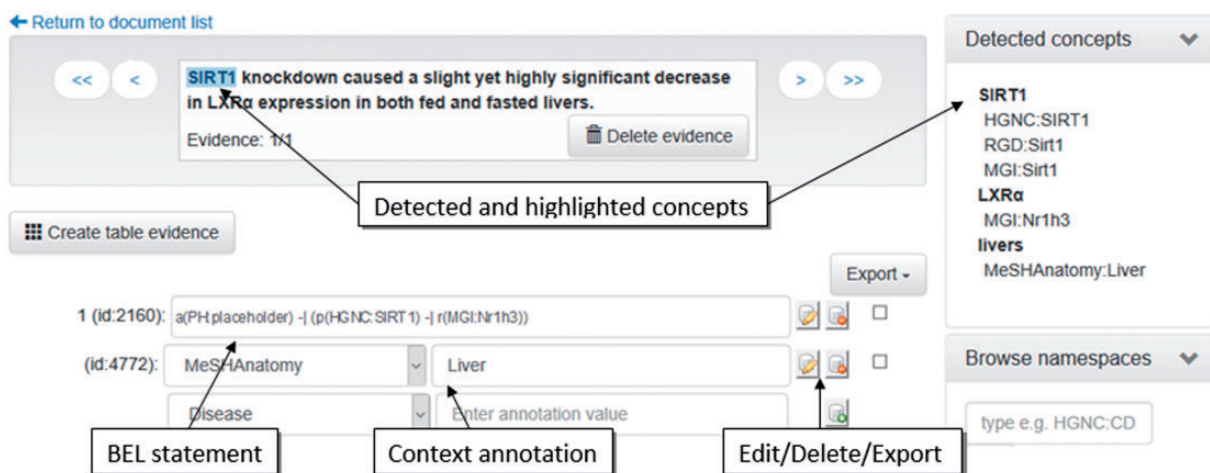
← Return to document list

<< <

SIRT1 knockdown caused a slight yet highly significant decrease in LXRα expression in both fed and fasted livers.

Evidence: 1/1

Delete evidence

> >>

Detected and highlighted concepts

Create table evidence

Export

1 (id:2160): a(PH:placeholder) -| (p(HGNC:SIRT1) -| r(MGI:Nr1h3))

(id:4772): MeSHAnatomy Liver

Disease Enter annotation value

BEL statement

Context annotation

Edit/Delete/Export

Detected concepts

SIRT1
HGNC:SIRT1
RGD:Sirt1
MGI:Sirt1
LXRα
MGI:Nr1h3
livers
MeSHAnatomy:Liver

Browse namespaces

type e.g. HGNC:CD